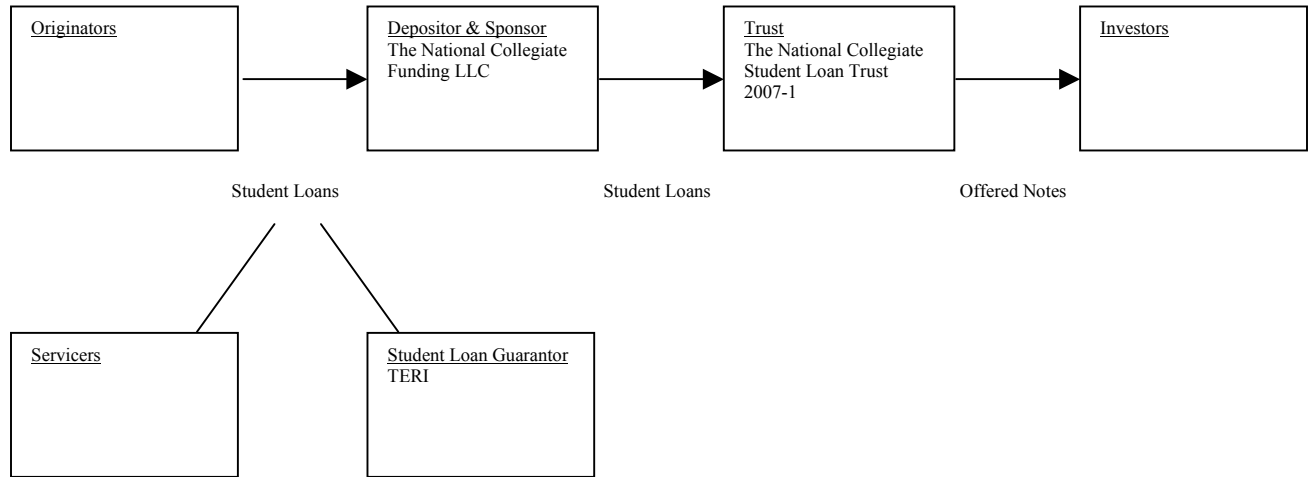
Originators

Depositor & Sponsor
The National Collegiate Funding LLC

Trust
The National Collegiate Student Loan Trust 2007-1

Investors

Student Loans

Student Loans

Offered Notes

Servicers

Student Loan Guarantor
TERI